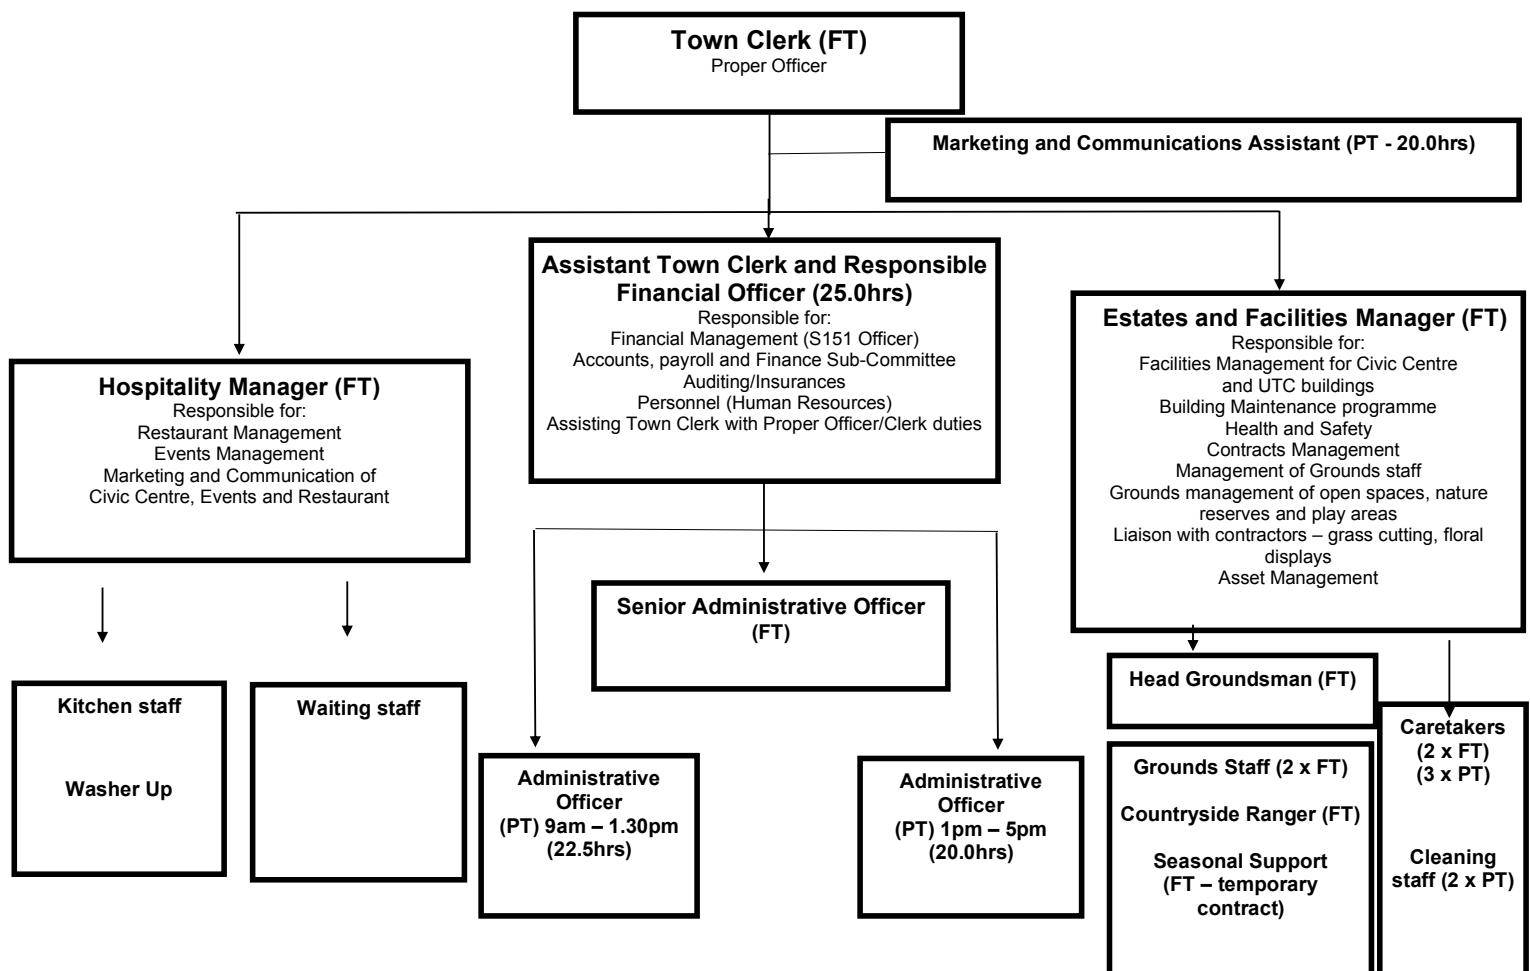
Town Clerk (FT)
Proper Officer

Marketing and Communications Assistant (PT - 20.0hrs)

Hospitality Manager (FT)
Responsible for:
Restaurant Management
Events Management
Marketing and Communication of Civic Centre, Events and Restaurant

Assistant Town Clerk and Responsible Financial Officer (25.0hrs)
Responsible for:
Financial Management (S151 Officer)
Accounts, payroll and Finance Sub-Committee
Auditing/Insurances
Personnel (Human Resources)
Assisting Town Clerk with Proper Officer/Clerk duties

Estates and Facilities Manager (FT)
Responsible for:
Facilities Management for Civic Centre and UTC buildings
Building Maintenance programme
Health and Safety
Contracts Management
Management of Grounds staff
Grounds management of open spaces, nature reserves and play areas
Liaison with contractors – grass cutting, floral displays
Asset Management

Senior Administrative Officer (FT)

Kitchen staff

Washer Up

Waiting staff

Administrative Officer
(PT) 9am – 1.30pm
(22.5hrs)

Administrative Officer
(PT) 1pm – 5pm
(20.0hrs)

Head Groundsman (FT)

Grounds Staff (2 x FT)

Countryside Ranger (FT)

Seasonal Support
(FT – temporary contract)

Caretakers
(2 x FT)
(3 x PT)

Cleaning staff (2 x PT)